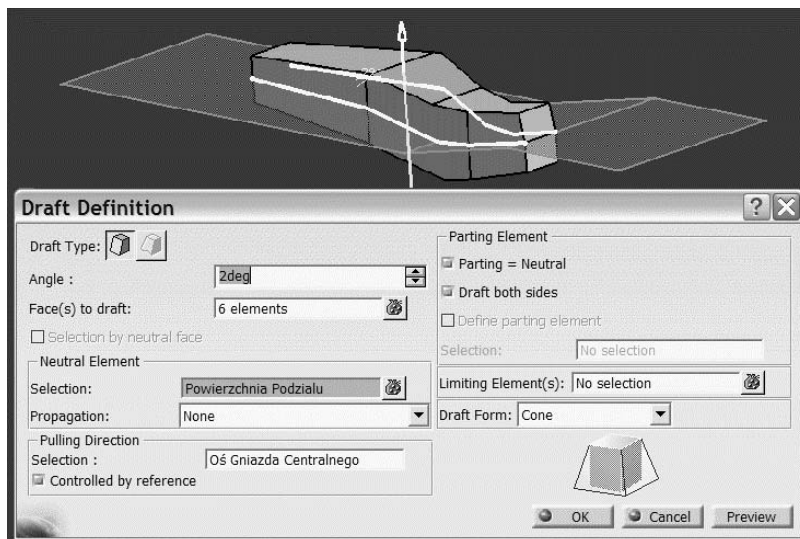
Draft Definition

Draft Type:

Angle : 2deg

Face(s) to draft: 6 elements

Selection by neutral face

Neutral Element

Selection: Powierzchnia Podzialu

Propagation: None

Pulling Direction

Selection : Oś Gniazda Centralnego

Controlled by reference

Parting Element

Parting = Neutral

Draft both sides

Define parting element

Selection: No selection

Limiting Element(s): No selection

Draft Form: Cone

OK

Cancel

Preview